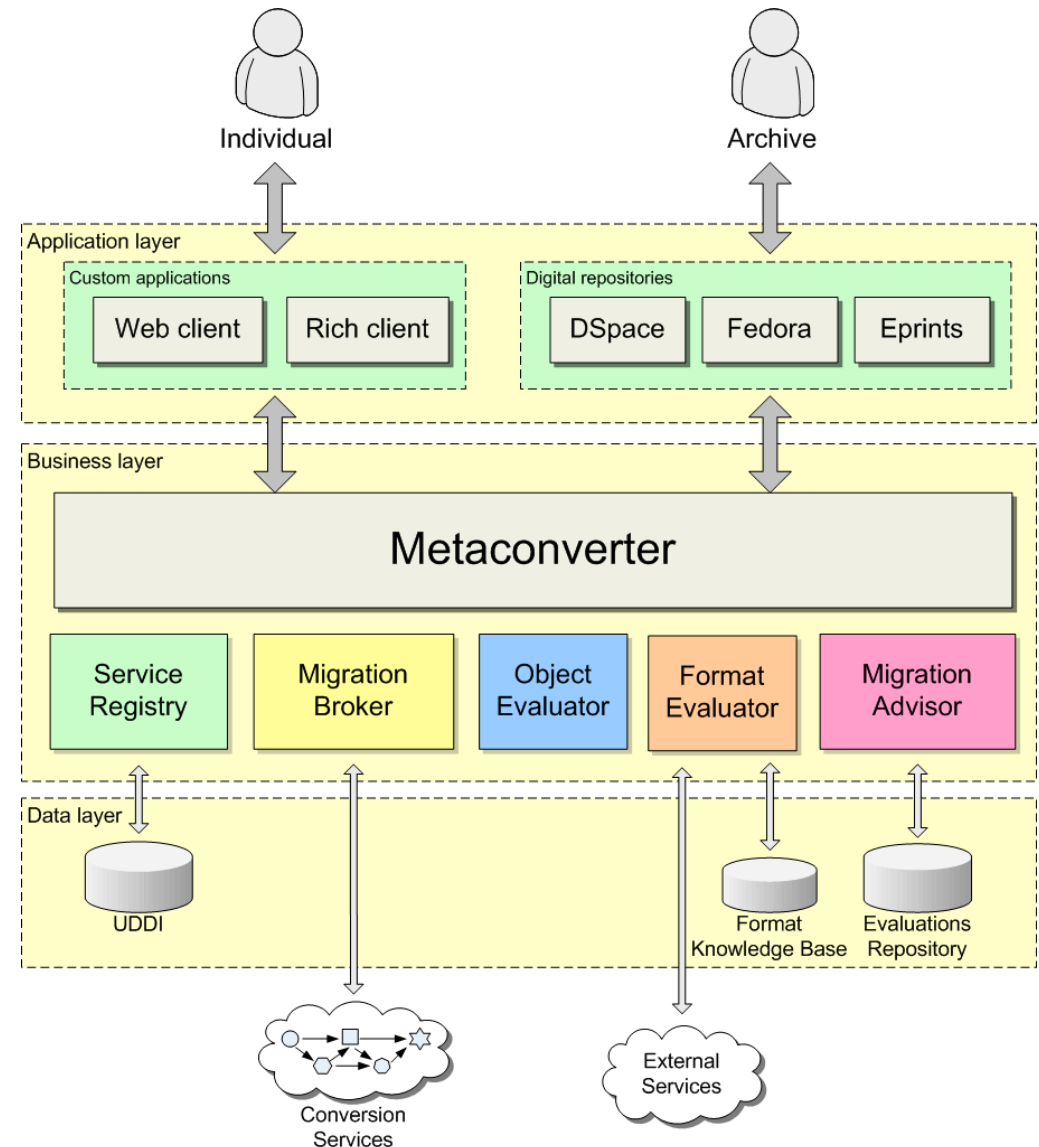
Individual

Archive

Application layer

Custom applications

Web client

Rich client

Digital repositories

DSpace

Fedora

Eprints

Business layer

Metaconverter

Service Registry

Migration Broker

Object Evaluator

Format Evaluator

Migration Advisor

Data layer

UDDI

Format Knowledge Base

Evaluations Repository

Conversion Services

External Services